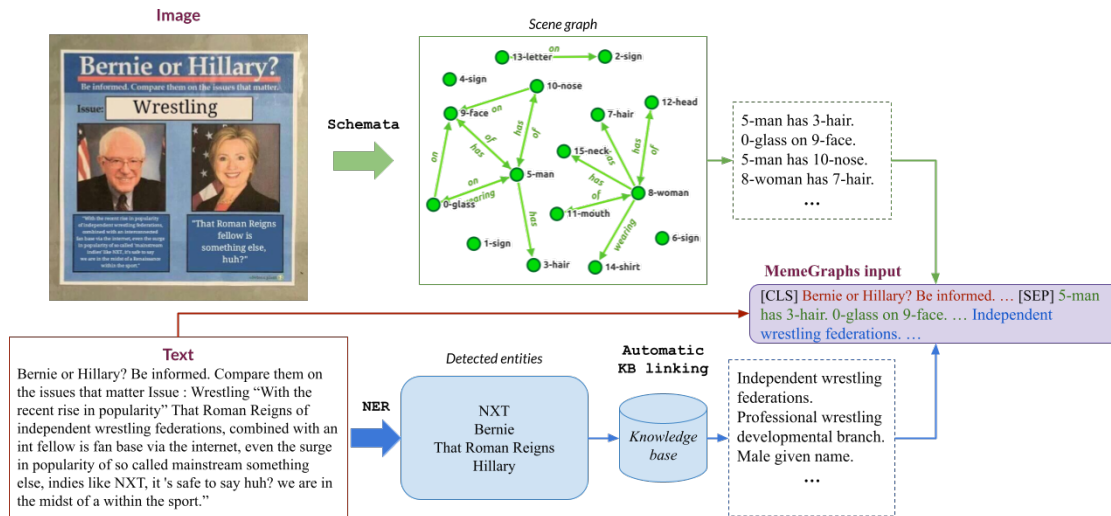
Image

Bernie or Hillary?
Be informed. Compare them on the issues that matter.
Issue: Wrestling

"With the recent rise in popularity of independent wrestling federations, combined with an interconnected fan base via the internet, even the surge in popularity of so called 'mainstream indies' like NXT, it's safe to say we are in the midst of a Renaissance within the sport."

"That Roman Reigns fellow is something else, huh?"

Schemata

Scene graph

13-letter
on
2-sign
4-sign
10-nose
12-head
9-face
on
has
of
7-hair
of
has
on
15-neck
has
of
5-man
on
wearing
0-glass
has
of
8-woman
has
11-mouth
of
wearing
6-sign
1-sign
3-hair
14-shirt

5-man has 3-hair.
0-glass on 9-face.
5-man has 10-nose.
8-woman has 7-hair.
...

MemeGraphs input
[CLS] Bernie or Hillary? Be informed. ... [SEP] 5-man has 3-hair. 0-glass on 9-face. ... Independent wrestling federations. ...

Text
Bernie or Hillary? Be informed. Compare them on the issues that matter Issue : Wrestling "With the recent rise in popularity" That Roman Reigns of independent wrestling federations, combined with an int fellow is fan base via the internet, even the surge in popularity of so called mainstream something else, indies like NXT, it 's safe to say huh? we are in the midst of a within the sport."

NER

Detected entities
NXT
Bernie
That Roman Reigns
Hillary

Automatic KB linking

Knowledge base

Independent wrestling federations.
Professional wrestling developmental branch.
Male given name.
...